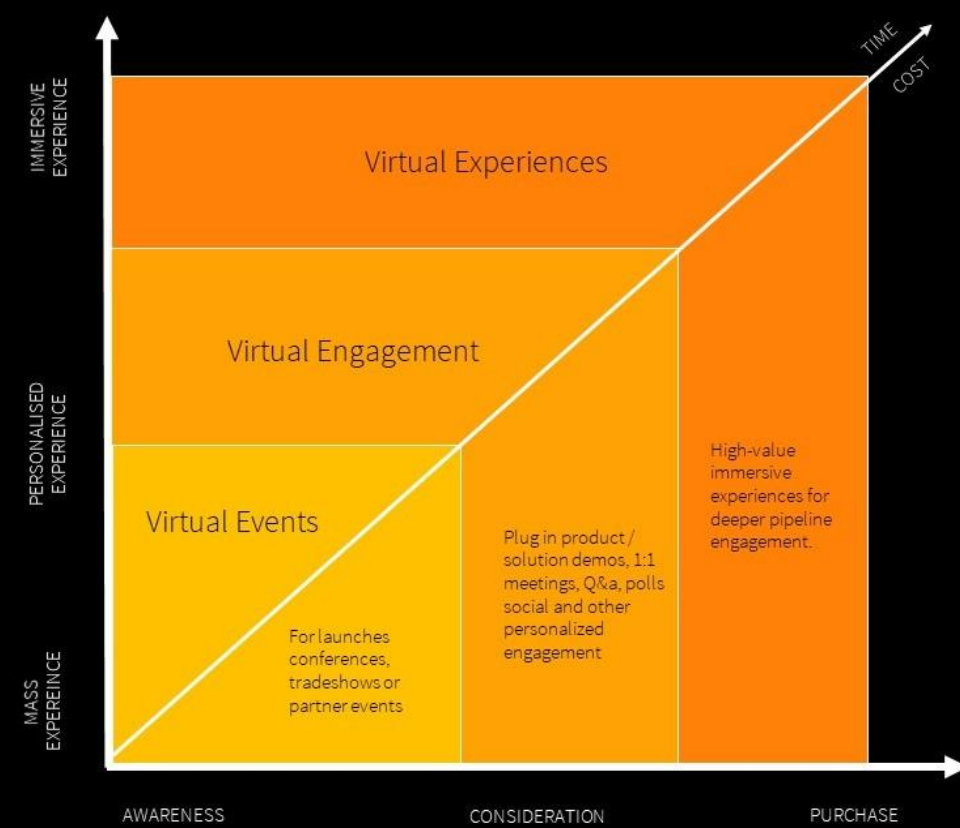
IMMERSIVE EXPERIENCE

PERSONALISED EXPERIENCE

MASS EXPEREINCE

TIME

COST

Virtual Experiences

Virtual Engagement

Virtual Events

For launches conferences, tradeshows or partner events

Plug in product / solution demos, 1:1 meetings, Q&a, polls social and other personalized engagement

High-value immersive experiences for deeper pipeline engagement.

AWARENESS

CONSIDERATION

PURCHASE